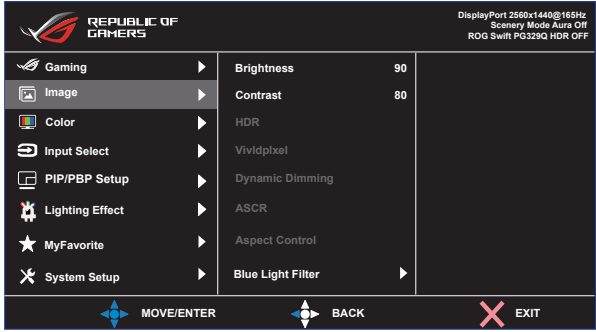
REPUBLIC OF GAMERS

DisplayPort 2560x1440@165Hz
Scenery Mode Aura Off
ROG Swift PG329Q HDR OFF

Gaming
Image
Color
Input Select
PIP/PBP Setup
Lighting Effect
MyFavorite
System Setup

Brightness 90
Contrast 80
HDR
VividPixel
Dynamic Dimming
ASCR
Aspect Control
Blue Light Filter

MOVE/ENTER
BACK
EXIT